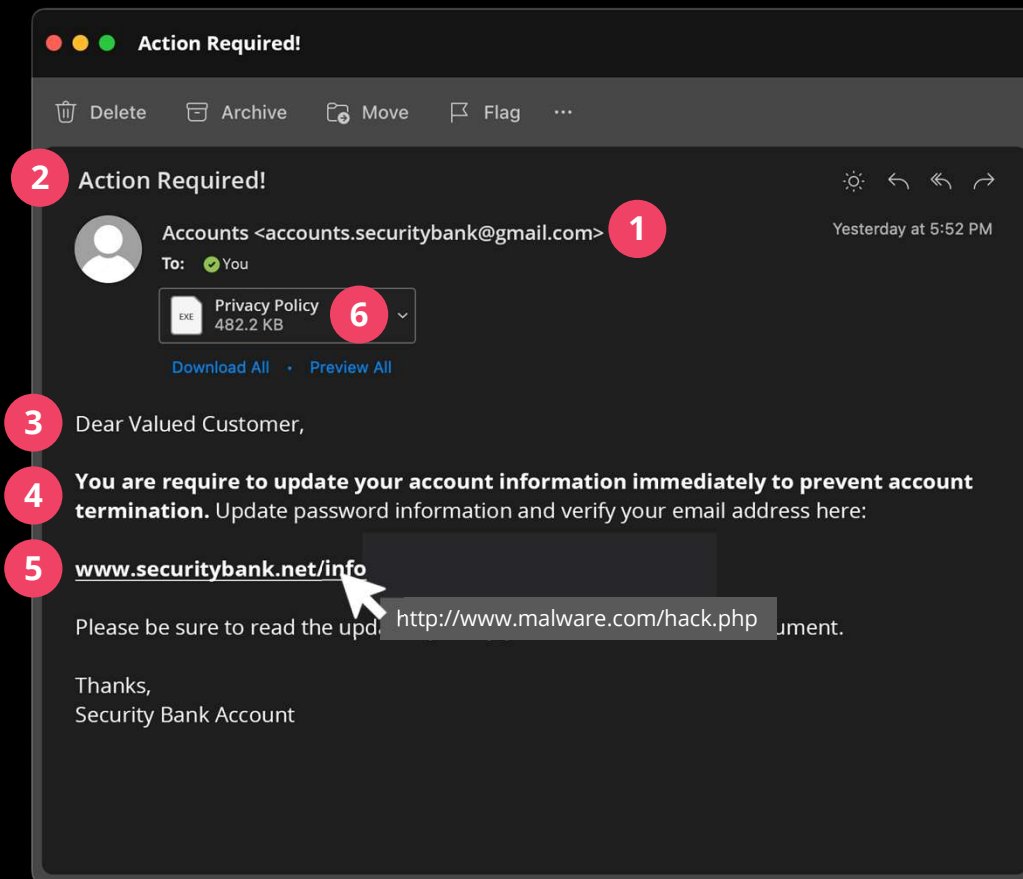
Action Required!

Delete Archive Move Flag ···

2 Action Required!

Accounts <accounts.securitybank@gmail.com> 1

Yesterday at 5:52 PM

To: You

EXE Privacy Policy 482.2 KB 6

Download All • Preview All

3 Dear Valued Customer,

4 **You are require to update your account information immediately to prevent account termination.** Update password information and verify your email address here:

5 www.securitybank.net/info

http://www.malware.com/hack.php

Please be sure to read the upd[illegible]ument.

Thanks,
Security Bank Account